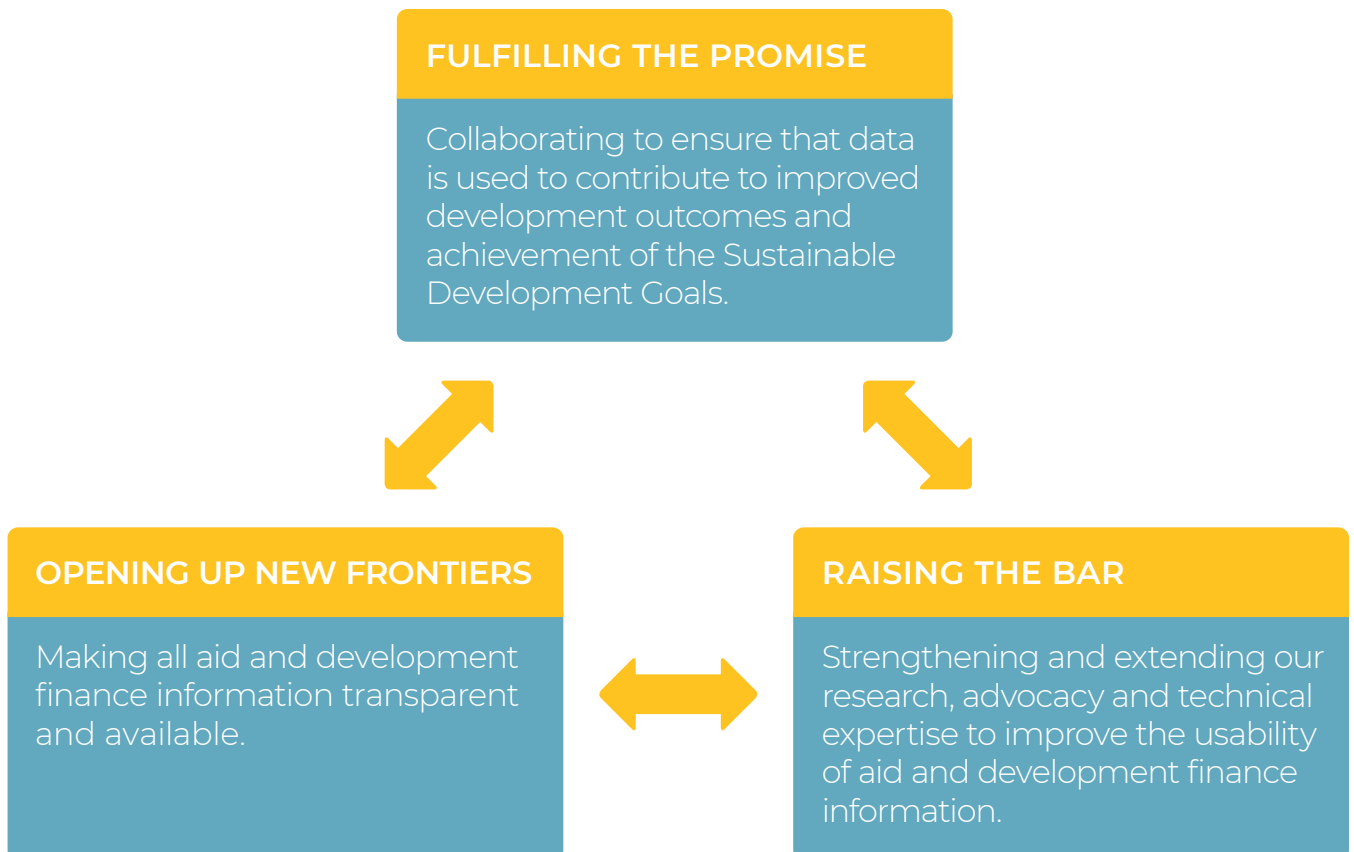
FULFILLING THE PROMISE

Collaborating to ensure that data is used to contribute to improved development outcomes and achievement of the Sustainable Development Goals.

OPENING UP NEW FRONTIERS

Making all aid and development finance information transparent and available.

RAISING THE BAR

Strengthening and extending our research, advocacy and technical expertise to improve the usability of aid and development finance information.